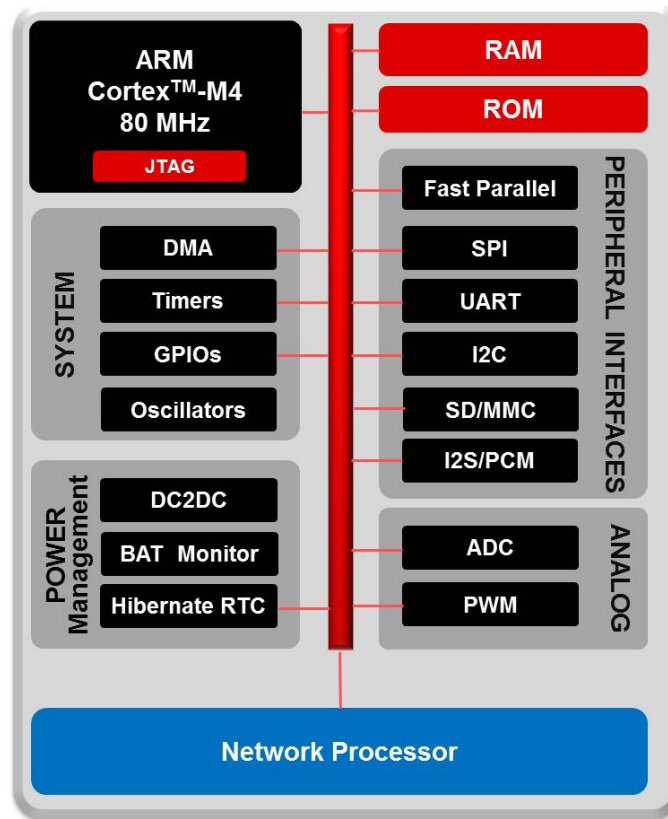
ARM
Cortex$^{TM}$-M4
80 MHz

JTAG

RAM

ROM

SYSTEM

DMA

Timers

GPIOs

Oscillators

PERIPHERAL INTERFACES

Fast Parallel

SPI

UART

I2C

SD/MMC

I2S/PCM

POWER Management

DC2DC

BAT Monitor

Hibernate RTC

ANALOG

ADC

PWM

Network Processor